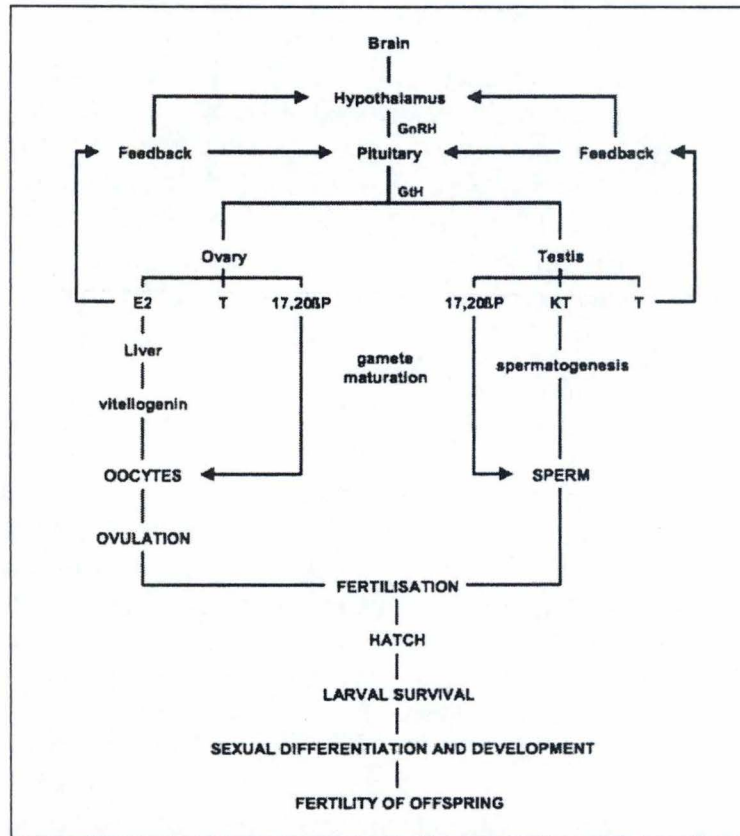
Brain

Hypothalamus

GnRH

Feedback

Pituitary

Feedback

GtH

Ovary

Testis

E2

T

17,20ßP

17,20ßP

KT

T

Liver

gamete maturation

spermatogenesis

vitellogenin

OOCYTES

SPERM

OVULATION

FERTILISATION

HATCH

LARVAL SURVIVAL

SEXUAL DIFFERENTIATION AND DEVELOPMENT

FERTILITY OF OFFSPRING